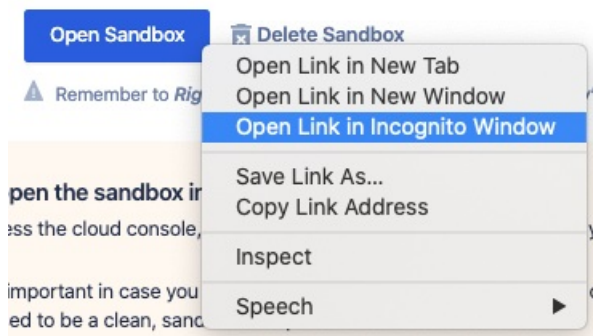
Open Sandbox

Delete Sandbox

Remember to Rig

pen the sandbox in

ess the cloud console,

important in case you

ed to be a clean, sand

Open Link in New Tab
Open Link in New Window
Open Link in Incognito Window

Save Link As...
Copy Link Address

Inspect

Speech ▶